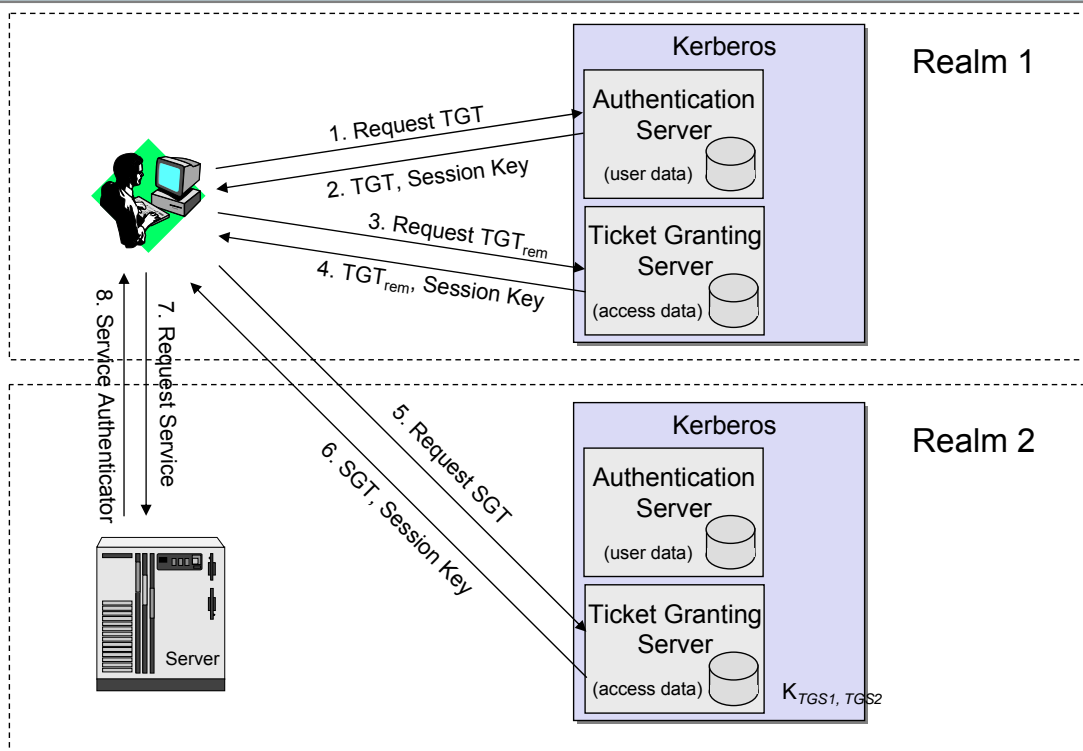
Kerberos

Realm 1

Authentication Server

(user data)

1. Request TGT

2. TGT, Session Key

3. Request $TGT_{rem}$

Ticket Granting Server

4. $TGT_{rem}$, Session Key

(access data)

8. Service Authenticator

7. Request Service

5. Request SGT

6. SGT, Session Key

Kerberos

Realm 2

Authentication Server

(user data)

Ticket Granting Server

(access data)

Server

$K_{TGS1, TGS2}$